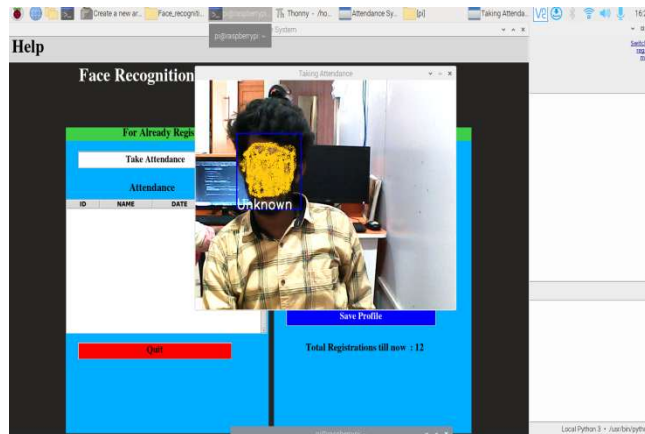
Create a new ar... Face_recogniti... pi@raspberrypi: ~ Thonny - /ho... Attendance Sy... [pi] Taking Attenda... 16:

pi@raspberrypi: ~

System

Help

Face Recognition

Taking Attendance

For Already Regis

Take Attendance

Attendance

| ID | NAME | DATE |
|---|---|---|

Unknown

Save Profile

Quit

Total Registrations till now : 12

Local Python 3 • /usr/bin/pyth